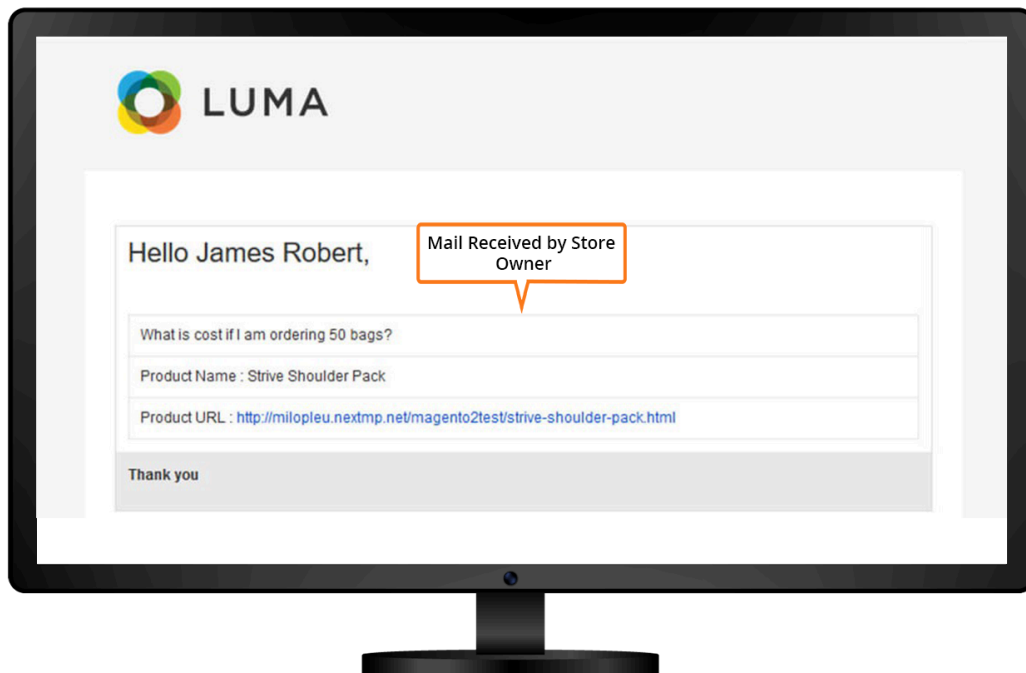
LUMA

Hello James Robert,

Mail Received by Store Owner

What is cost if I am ordering 50 bags?

Product Name : Strive Shoulder Pack

Product URL : http://milopleu.nextmp.net/magento2test/strive-shoulder-pack.html

Thank you